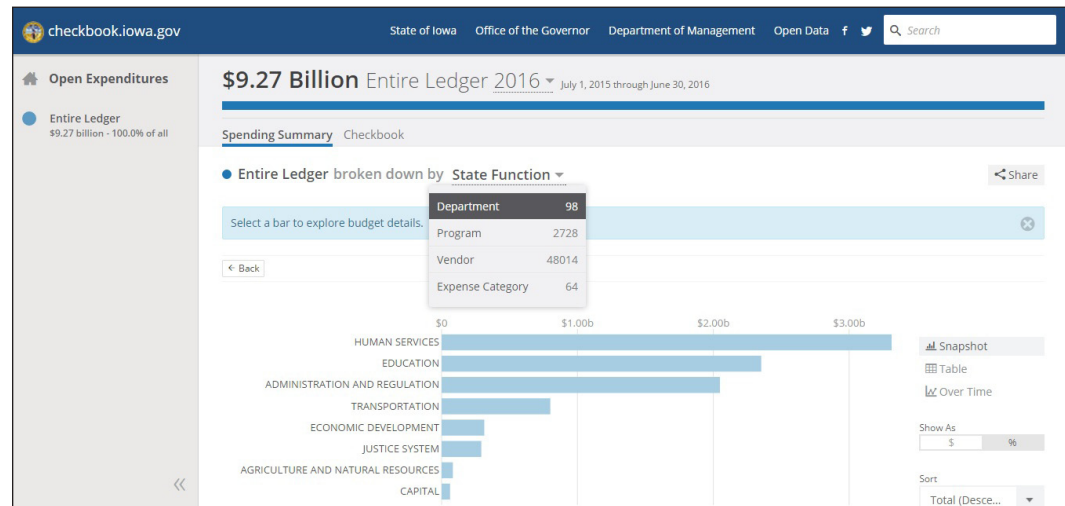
checkbook.iowa.gov

State of Iowa   Office of the Governor   Department of Management   Open Data

Search

Open Expenditures

Entire Ledger
$9.27 billion - 100.0% of all

$9.27 Billion Entire Ledger 2016 July 1, 2015 through June 30, 2016

Spending Summary   Checkbook

Entire Ledger broken down by State Function

Share

| Department | 98 |
|---|---|
| Program | 2728 |
| Vendor | 48014 |
| Expense Category | 64 |

Select a bar to explore budget details.

Back

$0   $1.00b   $2.00b   $3.00b

HUMAN SERVICES
EDUCATION
ADMINISTRATION AND REGULATION
TRANSPORTATION
ECONOMIC DEVELOPMENT
JUSTICE SYSTEM
AGRICULTURE AND NATURAL RESOURCES
CAPITAL

Snapshot
Table
Over Time

Show As
$   %

Sort
Total (Desce...

«